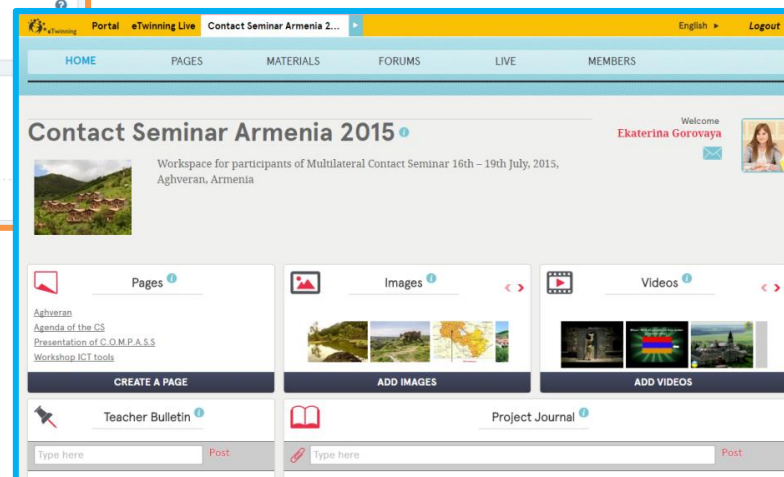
eTwinning Portal eTwinning Live Contact Seminar Armenia 2... English ► Logout

HOME PAGES MATERIALS FORUMS LIVE MEMBERS

Contact Seminar Armenia 2015

Welcome
Ekaterina Gorovaya

Workspace for participants of Multilateral Contact Seminar 16th – 19th July, 2015, Aghveran, Armenia

Pages

Aghveran
Agenda of the CS
Presentation of C.O.M.P.A.S.S
Workshop ICT tools

CREATE A PAGE

Images

ADD IMAGES

Videos

ADD VIDEOS

Teacher Bulletin

Type here
Post

Project Journal

Type here
Post